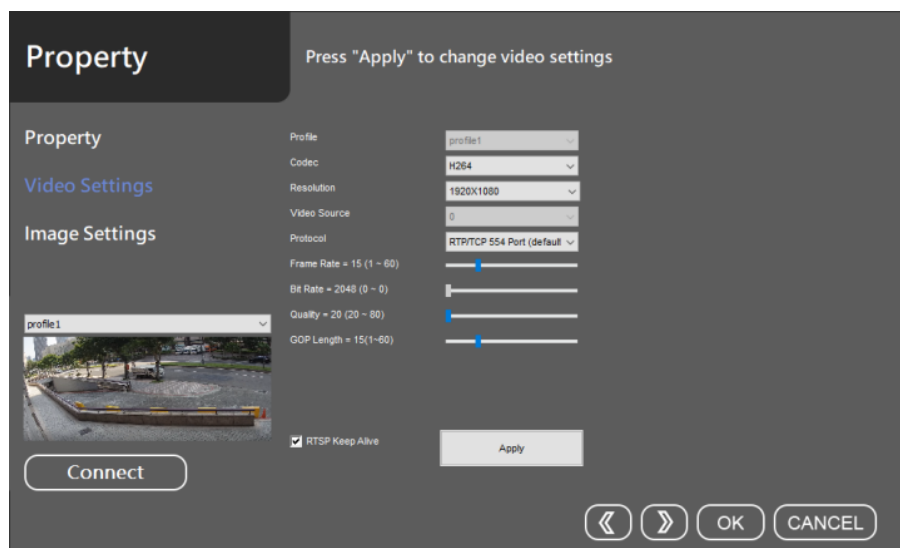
Property

Press "Apply" to change video settings

Property

Video Settings

Image Settings

Profile profile1

Codec H264

Resolution 1920X1080

Video Source 0

Protocol RTP/TCP 554 Port (default

Frame Rate = 15 (1 ~ 60)

Bit Rate = 2048 (0 ~ 0)

Quality = 20 (20 ~ 80)

GOP Length = 15(1~60)

profile1

RTSP Keep Alive

Apply

Connect

《 》 OK CANCEL